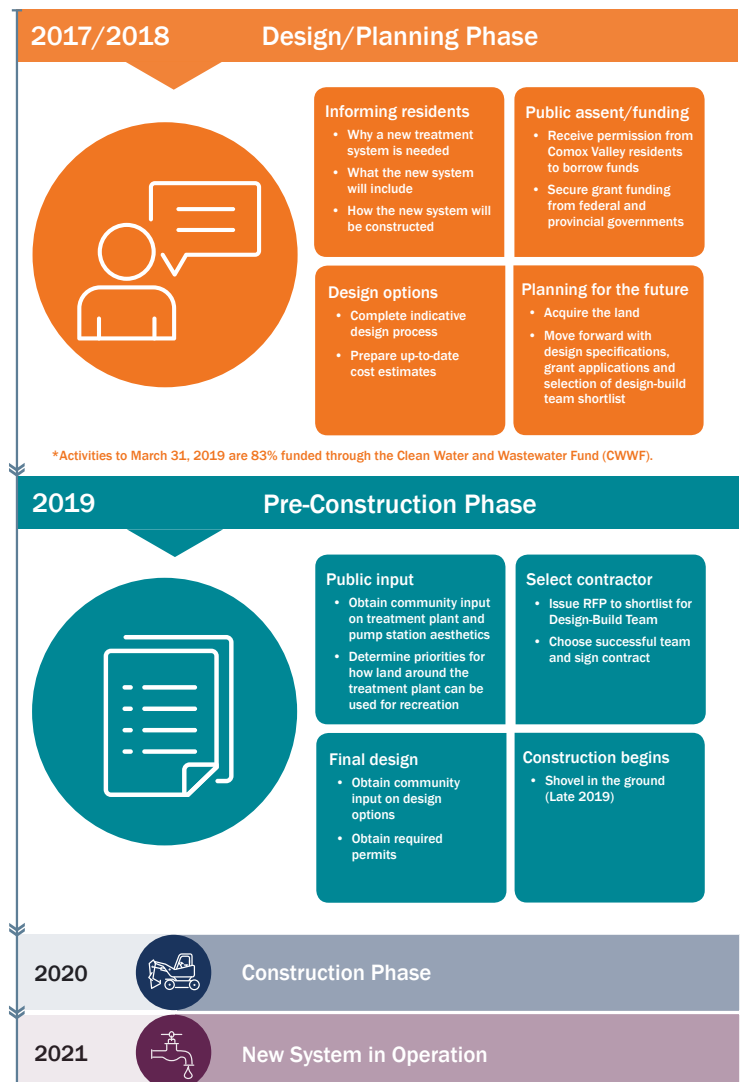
2017/2018 Design/Planning Phase

Informing residents
- Why a new treatment system is needed
- What the new system will include
- How the new system will be constructed

Public assent/funding
- Receive permission from Comox Valley residents to borrow funds
- Secure grant funding from federal and provincial governments

Design options
- Complete indicative design process
- Prepare up-to-date cost estimates

Planning for the future
- Acquire the land
- Move forward with design specifications, grant applications and selection of design-build team shortlist

*Activities to March 31, 2019 are 83% funded through the Clean Water and Wastewater Fund (CWWF).

2019 Pre-Construction Phase

Public input
- Obtain community input on treatment plant and pump station aesthetics
- Determine priorities for how land around the treatment plant can be used for recreation

Select contractor
- Issue RFP to shortlist for Design-Build Team
- Choose successful team and sign contract

Final design
- Obtain community input on design options
- Obtain required permits

Construction begins
- Shovel in the ground (Late 2019)

2020 Construction Phase

2021 New System in Operation